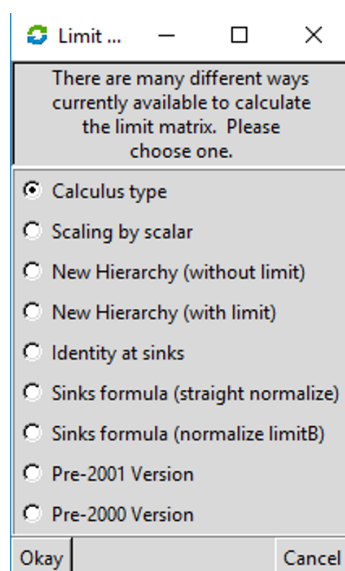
Limit ...

There are many different ways currently available to calculate the limit matrix. Please choose one.

Calculus type
Scaling by scalar
New Hierarchy (without limit)
New Hierarchy (with limit)
Identity at sinks
Sinks formula (straight normalize)
Sinks formula (normalize limitB)
Pre-2001 Version
Pre-2000 Version

Okay
Cancel